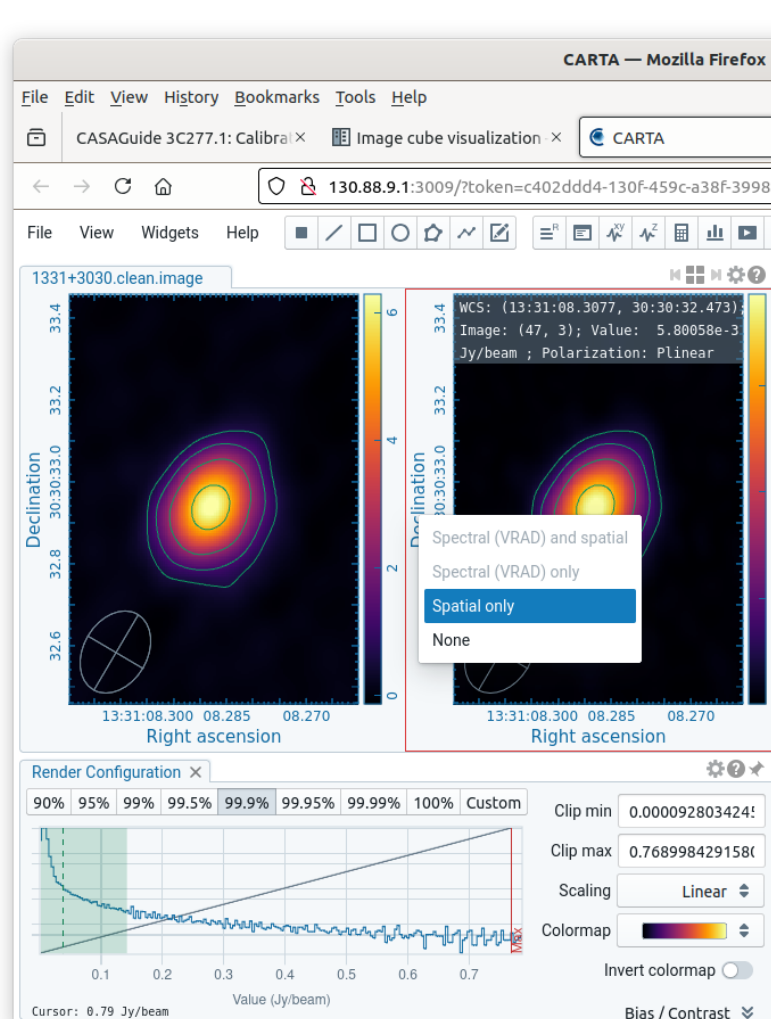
CARTA — Mozilla Firefox

File Edit View History Bookmarks Tools Help

CASAGuide 3C277.1: Calibrat ×
Image cube visualization ×
CARTA

130.88.9.1:3009/?token=c402ddd4-130f-459c-a38f-3998

File View Widgets Help

1331+3030.clean.image

33.4
33.2
30:30:33.0
32.8
32.6
Declination
13:31:08.300 08.285 08.270
Right ascension
6
4
2
0

WCS: (13:31:08.3077, 30:30:32.473); Image: (47, 3); Value: 5.80058e-3 Jy/beam ; Polarization: Plinear

33.4
33.2
30:30:33.0
Declination
Spectral (VRAD) and spatial
Spectral (VRAD) only
Spatial only
None
13:31:08.300 08.285 08.270
Right ascension

Render Configuration ×

| 90% | 95% | 99% | 99.5% | 99.9% | 99.95% | 99.99% | 100% | Custom |
|---|---|---|---|---|---|---|---|---|

Clip min 0.000092803424
Clip max 0.768998429158
Scaling Linear
Colormap
Invert colormap
Bias / Contrast

0.1 0.2 0.3 0.4 0.5 0.6 0.7
Value (Jy/beam)
Max
Cursor: 0.79 Jy/beam